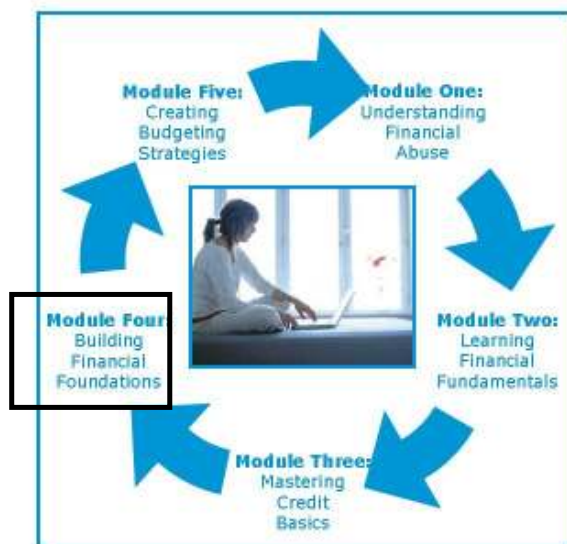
Module Five:
Creating
Budgeting
Strategies

Module One:
Understanding
Financial
Abuse

Module Two:
Learning
Financial
Fundamentals

Module Three:
Mastering
Credit
Basics

Module Four:
Building
Financial
Foundations